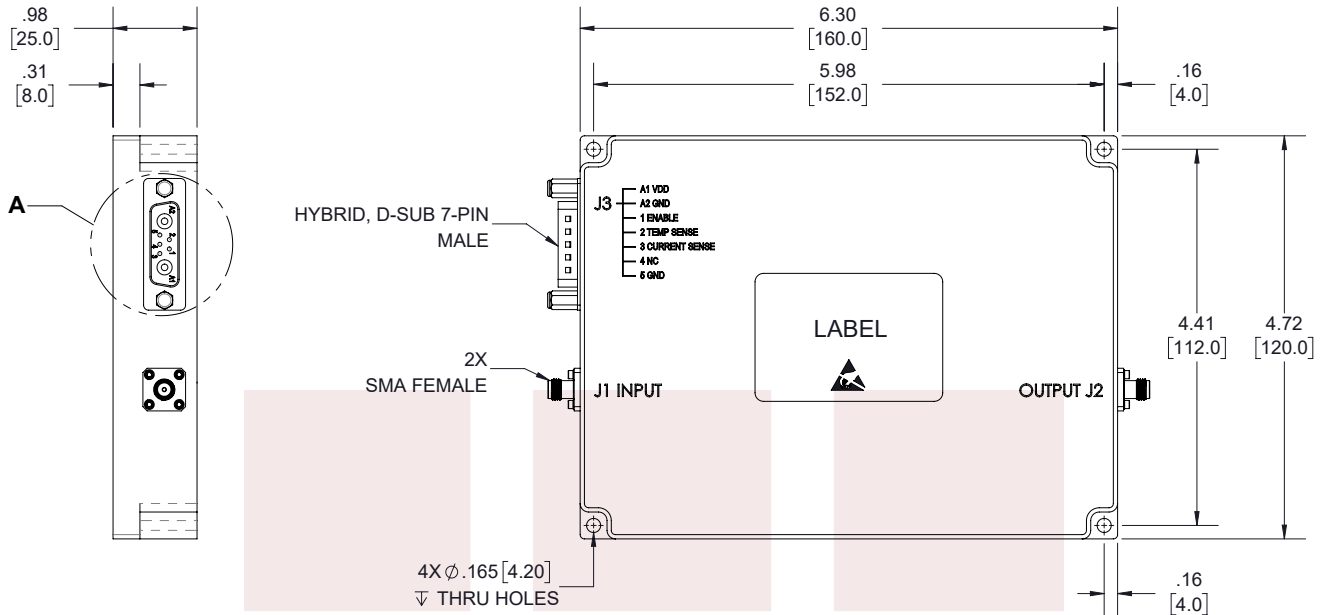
.98
[25.0]

.31
[8.0]

A

6.30
[160.0]

5.98
[152.0]

.16
[4.0]

J3
A1 VDD
A2 GND
1 ENABLE
2 TEMP SENSE
3 CURRENT SENSE
4 NC
5 GND

HYBRID, D-SUB 7-PIN
MALE

LABEL

4.41
[112.0]

4.72
[120.0]

2X
SMA FEMALE

J1 INPUT

OUTPUT J2

4X $\phi$.165 [4.20]
$\overline{\vee}$ THRU HOLES

.16
[4.0]